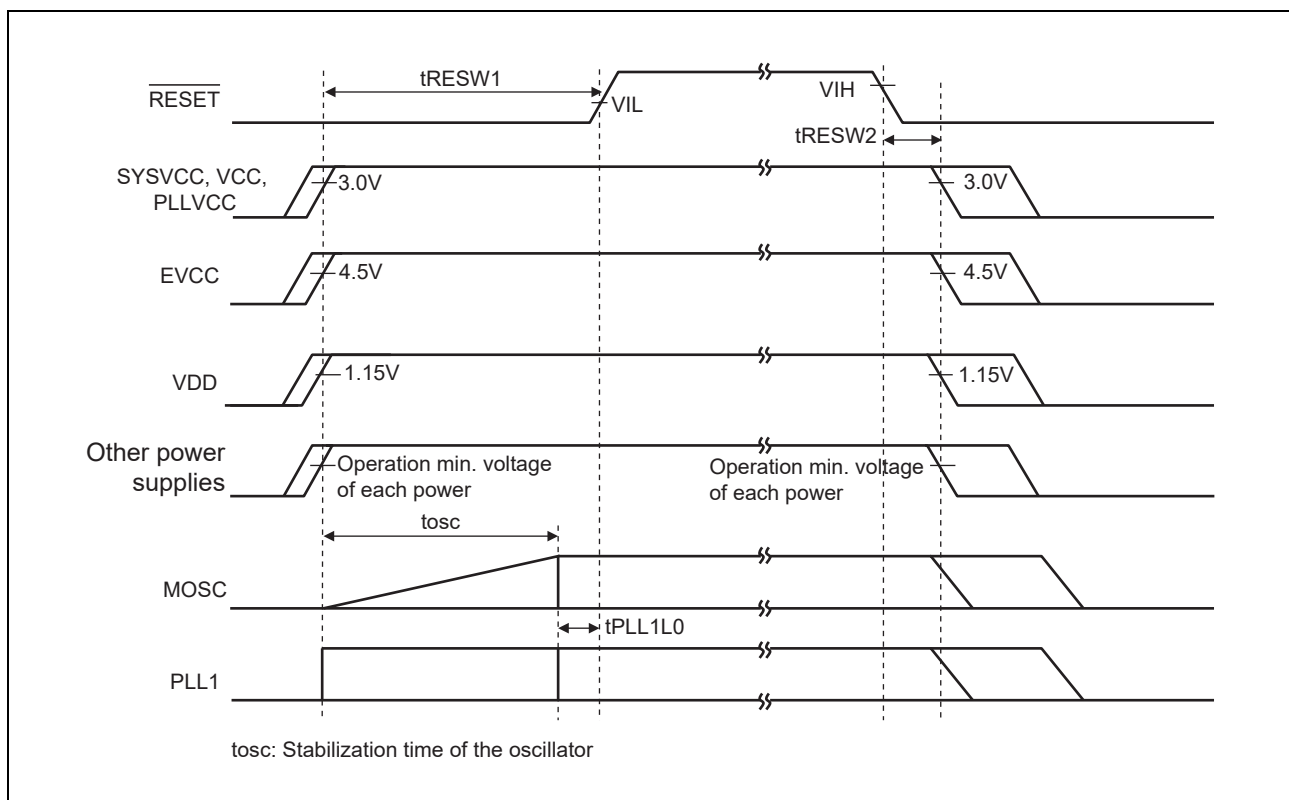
tRESW1

$\overline{\text{RESET}}$

VIL

VIH

tRESW2

SYSVCC, VCC, PLLVCC

3.0V

3.0V

EVCC

4.5V

4.5V

VDD

1.15V

1.15V

Other power supplies

Operation min. voltage of each power

Operation min. voltage of each power

tosc

MOSC

tPLL1L0

PLL1

tosc: Stabilization time of the oscillator